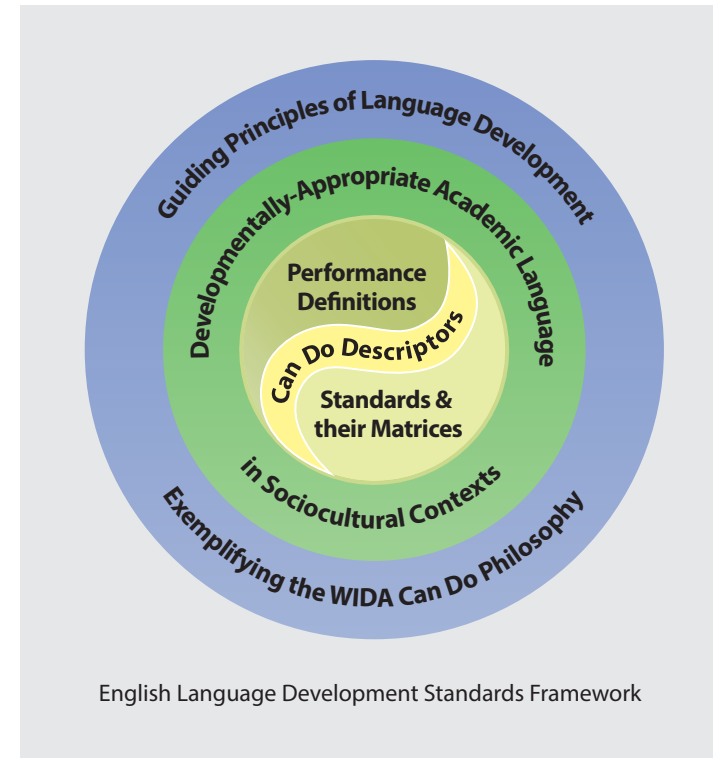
Guiding Principles of Language Development

Developmentally-Appropriate Academic Language

Performance Definitions

Can Do Descriptors

Standards & their Matrices

in Sociocultural Contexts

Exemplifying the WIDA Can Do Philosophy

English Language Development Standards Framework